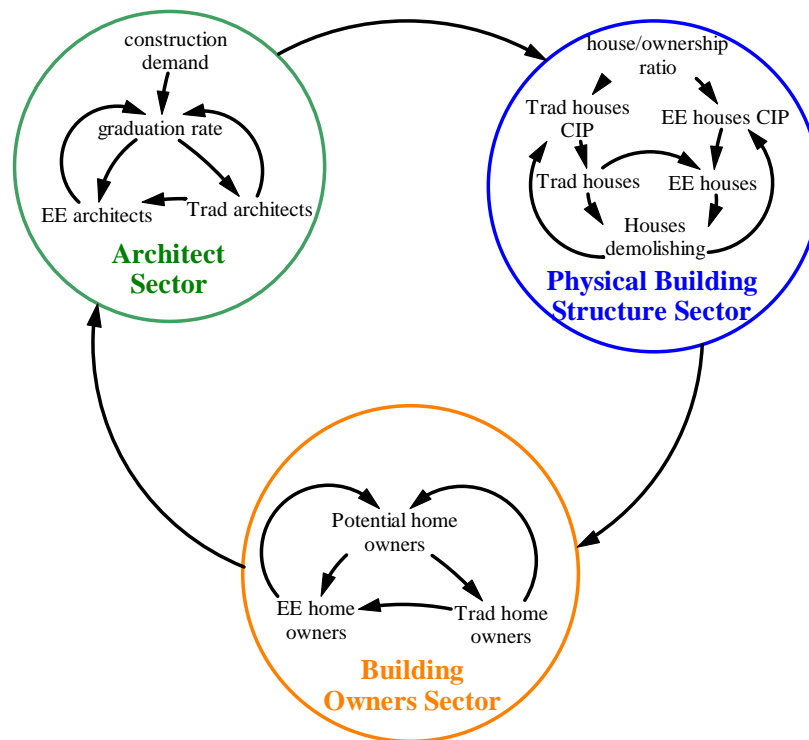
construction demand

graduation rate

EE architects

Trad architects

Architect Sector

house/ownership ratio

Trad houses CIP

EE houses CIP

Trad houses

EE houses

Houses demolishing

Physical Building Structure Sector

Potential home owners

EE home owners

Trad home owners

Building Owners Sector